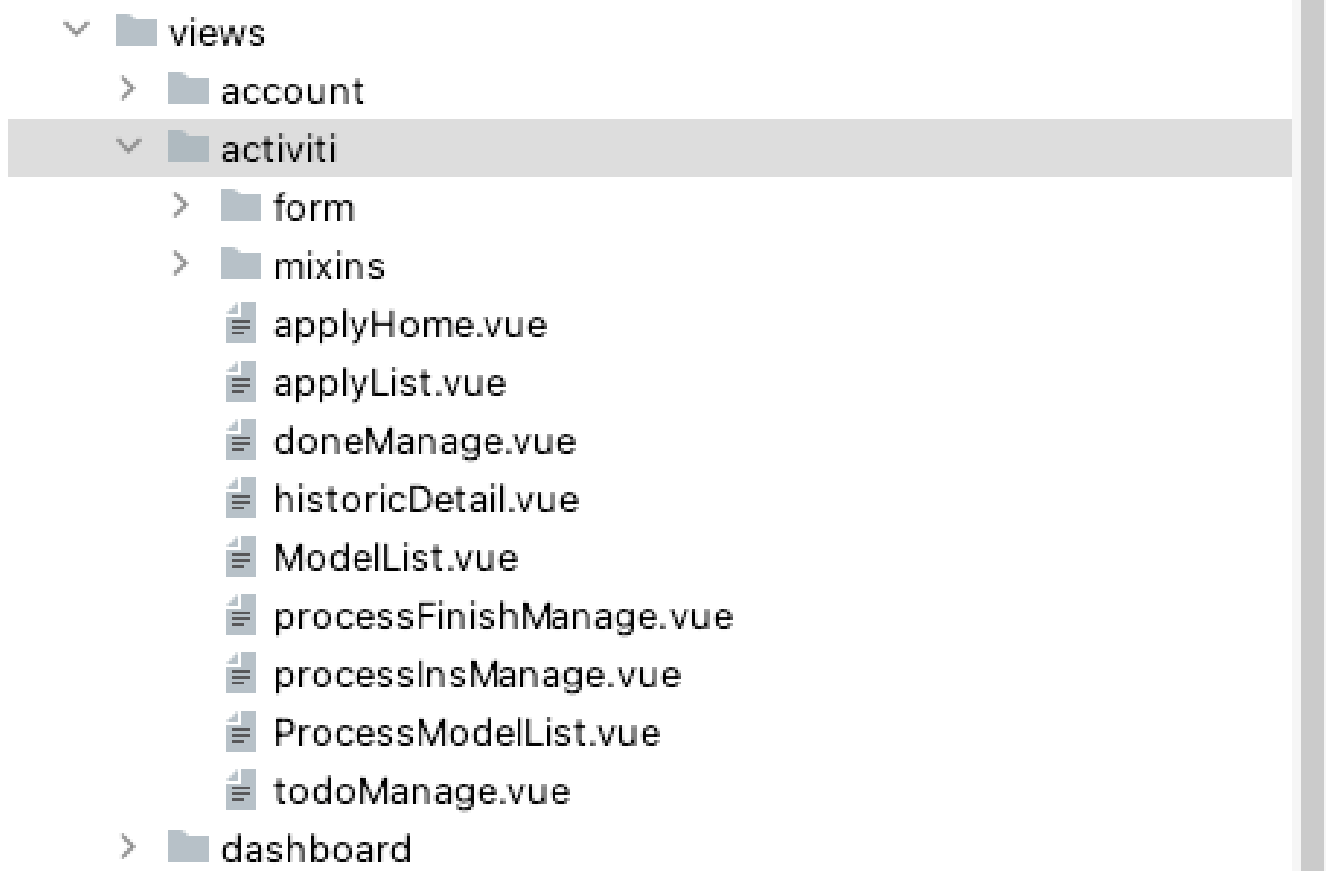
views
account
activiti
form
mixins
applyHome.vue
applyList.vue
doneManage.vue
historicDetail.vue
ModelList.vue
processFinishManage.vue
processInsManage.vue
ProcessModelList.vue
todoManage.vue
dashboard